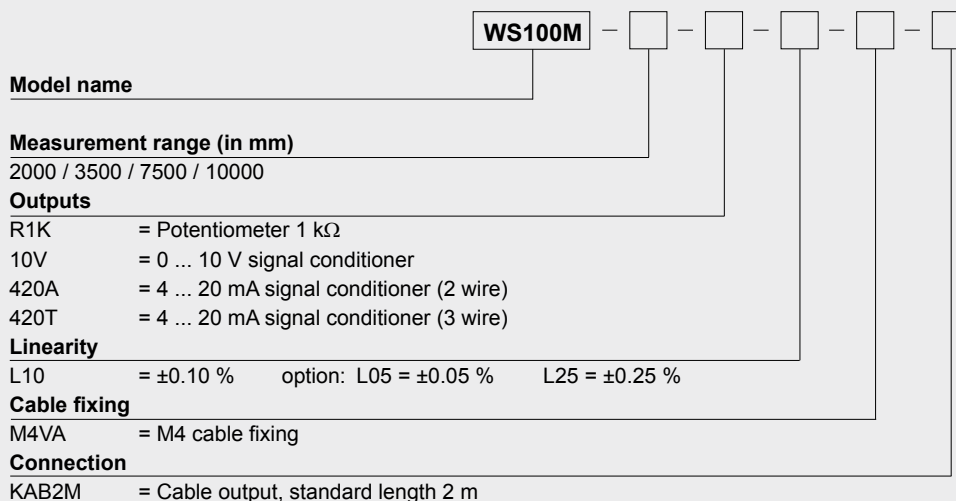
WS100M – – – – –

**Model name**

**Measurement range (in mm)**
2000 / 3500 / 7500 / 10000

**Outputs**

| | |
|---|---|
| R1K | = Potentiometer 1 kΩ |
| 10V | = 0 ... 10 V signal conditioner |
| 420A | = 4 ... 20 mA signal conditioner (2 wire) |
| 420T | = 4 ... 20 mA signal conditioner (3 wire) |

**Linearity**
L10 = ±0.10 % option: L05 = ±0.05 % L25 = ±0.25 %

**Cable fixing**
M4VA = M4 cable fixing

**Connection**
KAB2M = Cable output, standard length 2 m